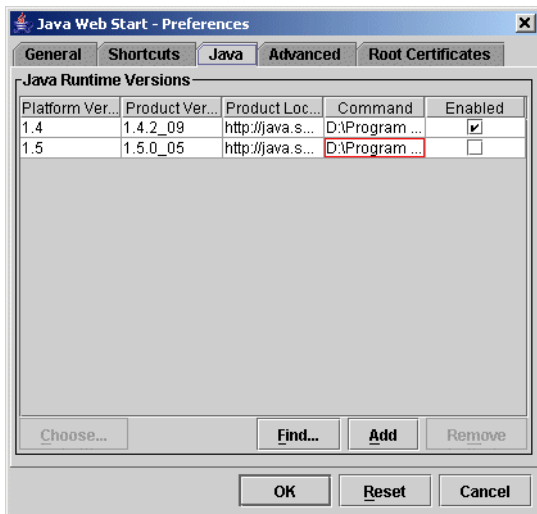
Java Web Start - Preferences

General | Shortcuts | Java | Advanced | Root Certificates

Java Runtime Versions

| Platform Ver... | Product Ver... | Product Loc... | Command | Enabled |
|---|---|---|---|---|
| 1.4 | 1.4.2_09 | http://java.s... | D:\Program ... | ✔ |
| 1.5 | 1.5.0_05 | http://java.s... | D:\Program ... | ☐ |

Choose... | Find... | Add | Remove

OK | Reset | Cancel